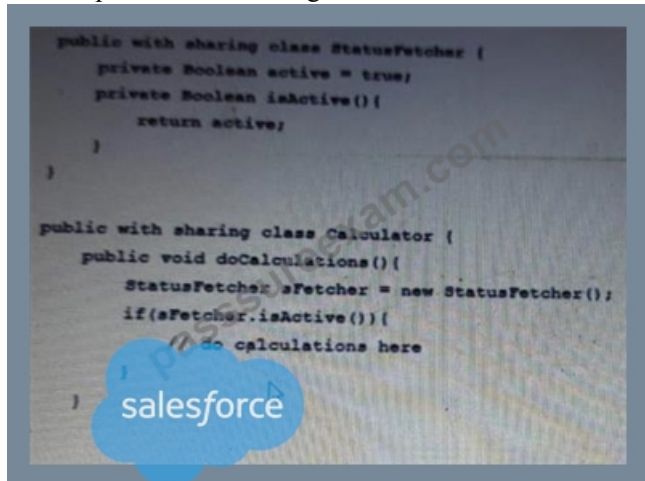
public with sharing class StatusFetcher {
private Boolean active = true;
private Boolean isActive(){
return active;
}
}

public with sharing class Calculator {
public void doCalculations(){
StatusFetcher sFetcher = new StatusFetcher();
if(sFetcher.isActive()){
// do calculations here
}
}

passsureexam.com

salesforce